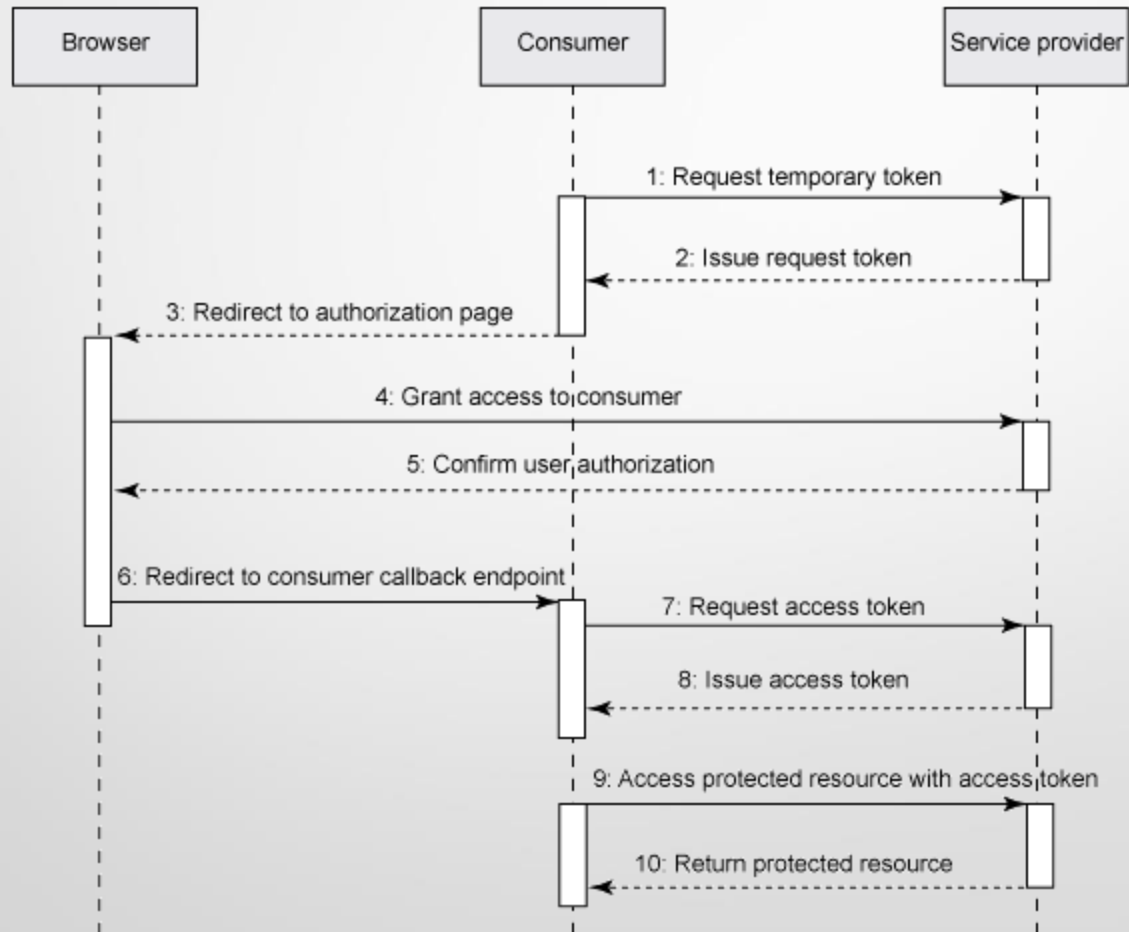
Browser

Consumer

Service provider

1: Request temporary token

2: Issue request token

3: Redirect to authorization page

4: Grant access to consumer

5: Confirm user authorization

6: Redirect to consumer callback endpoint

7: Request access token

8: Issue access token

9: Access protected resource with access token

10: Return protected resource